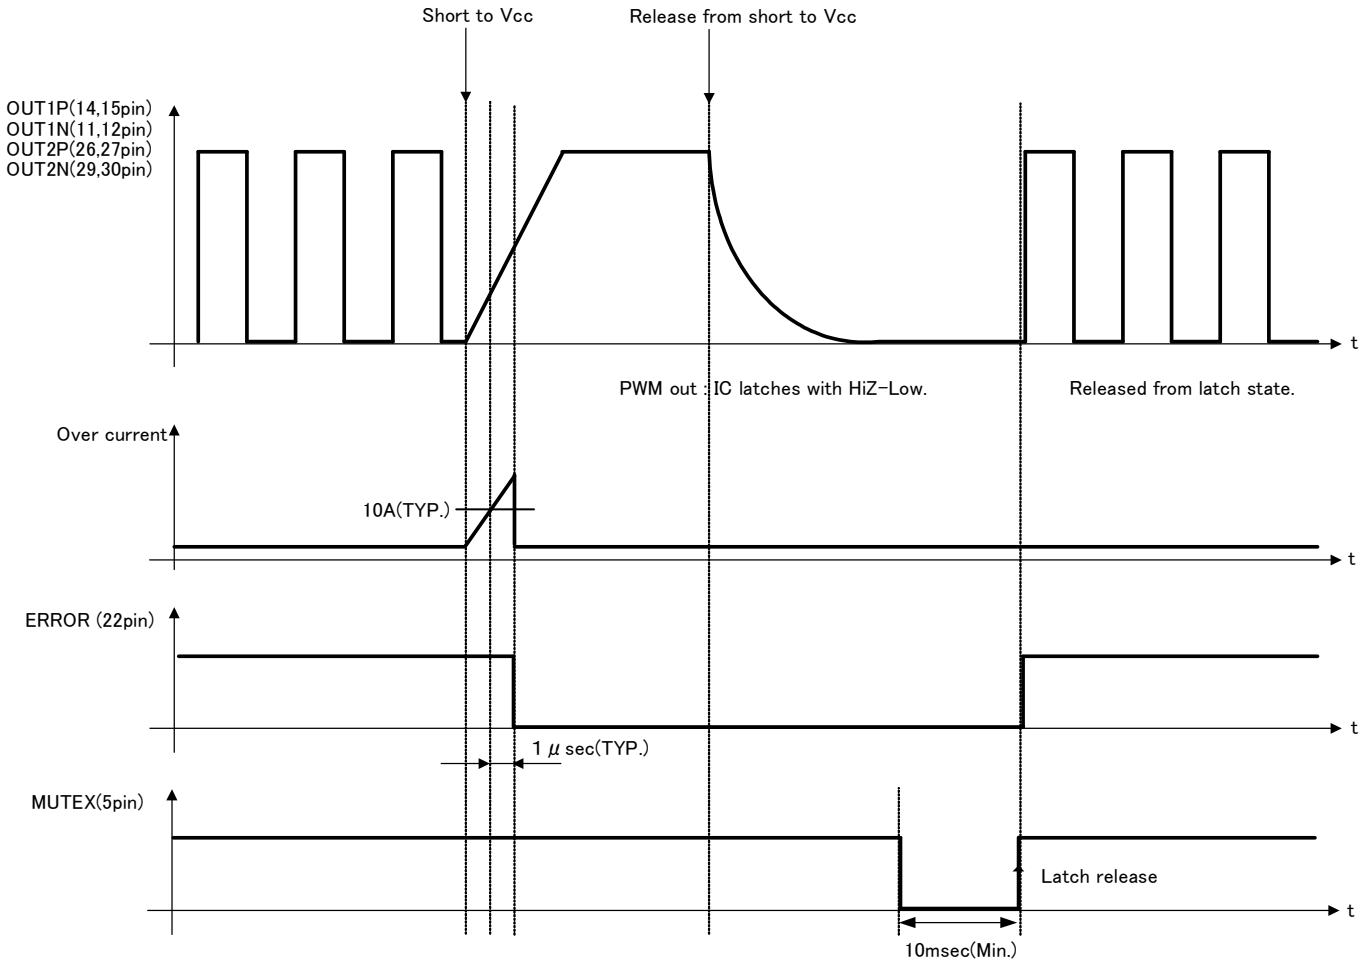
Short to Vcc

Release from short to Vcc

OUT1P(14,15pin)
OUT1N(11,12pin)
OUT2P(26,27pin)
OUT2N(29,30pin)

t

PWM out : IC latches with HiZ-Low.

Released from latch state.

Over current

10A(TYP.)

t

ERROR (22pin)

t

1 $\mu$ sec(TYP.)

MUTEX(5pin)

Latch release

t

10msec(Min.)